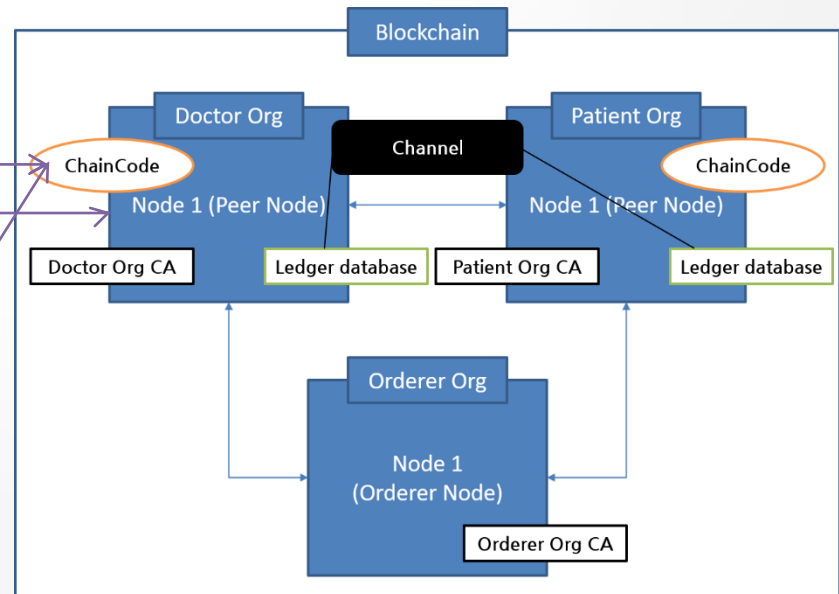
Blockchain

Doctor Org

ChainCode

Node 1 (Peer Node)

Doctor Org CA

Ledger database

Channel

Patient Org

ChainCode

Node 1 (Peer Node)

Patient Org CA

Ledger database

Orderer Org

Node 1
(Orderer Node)

Orderer Org CA